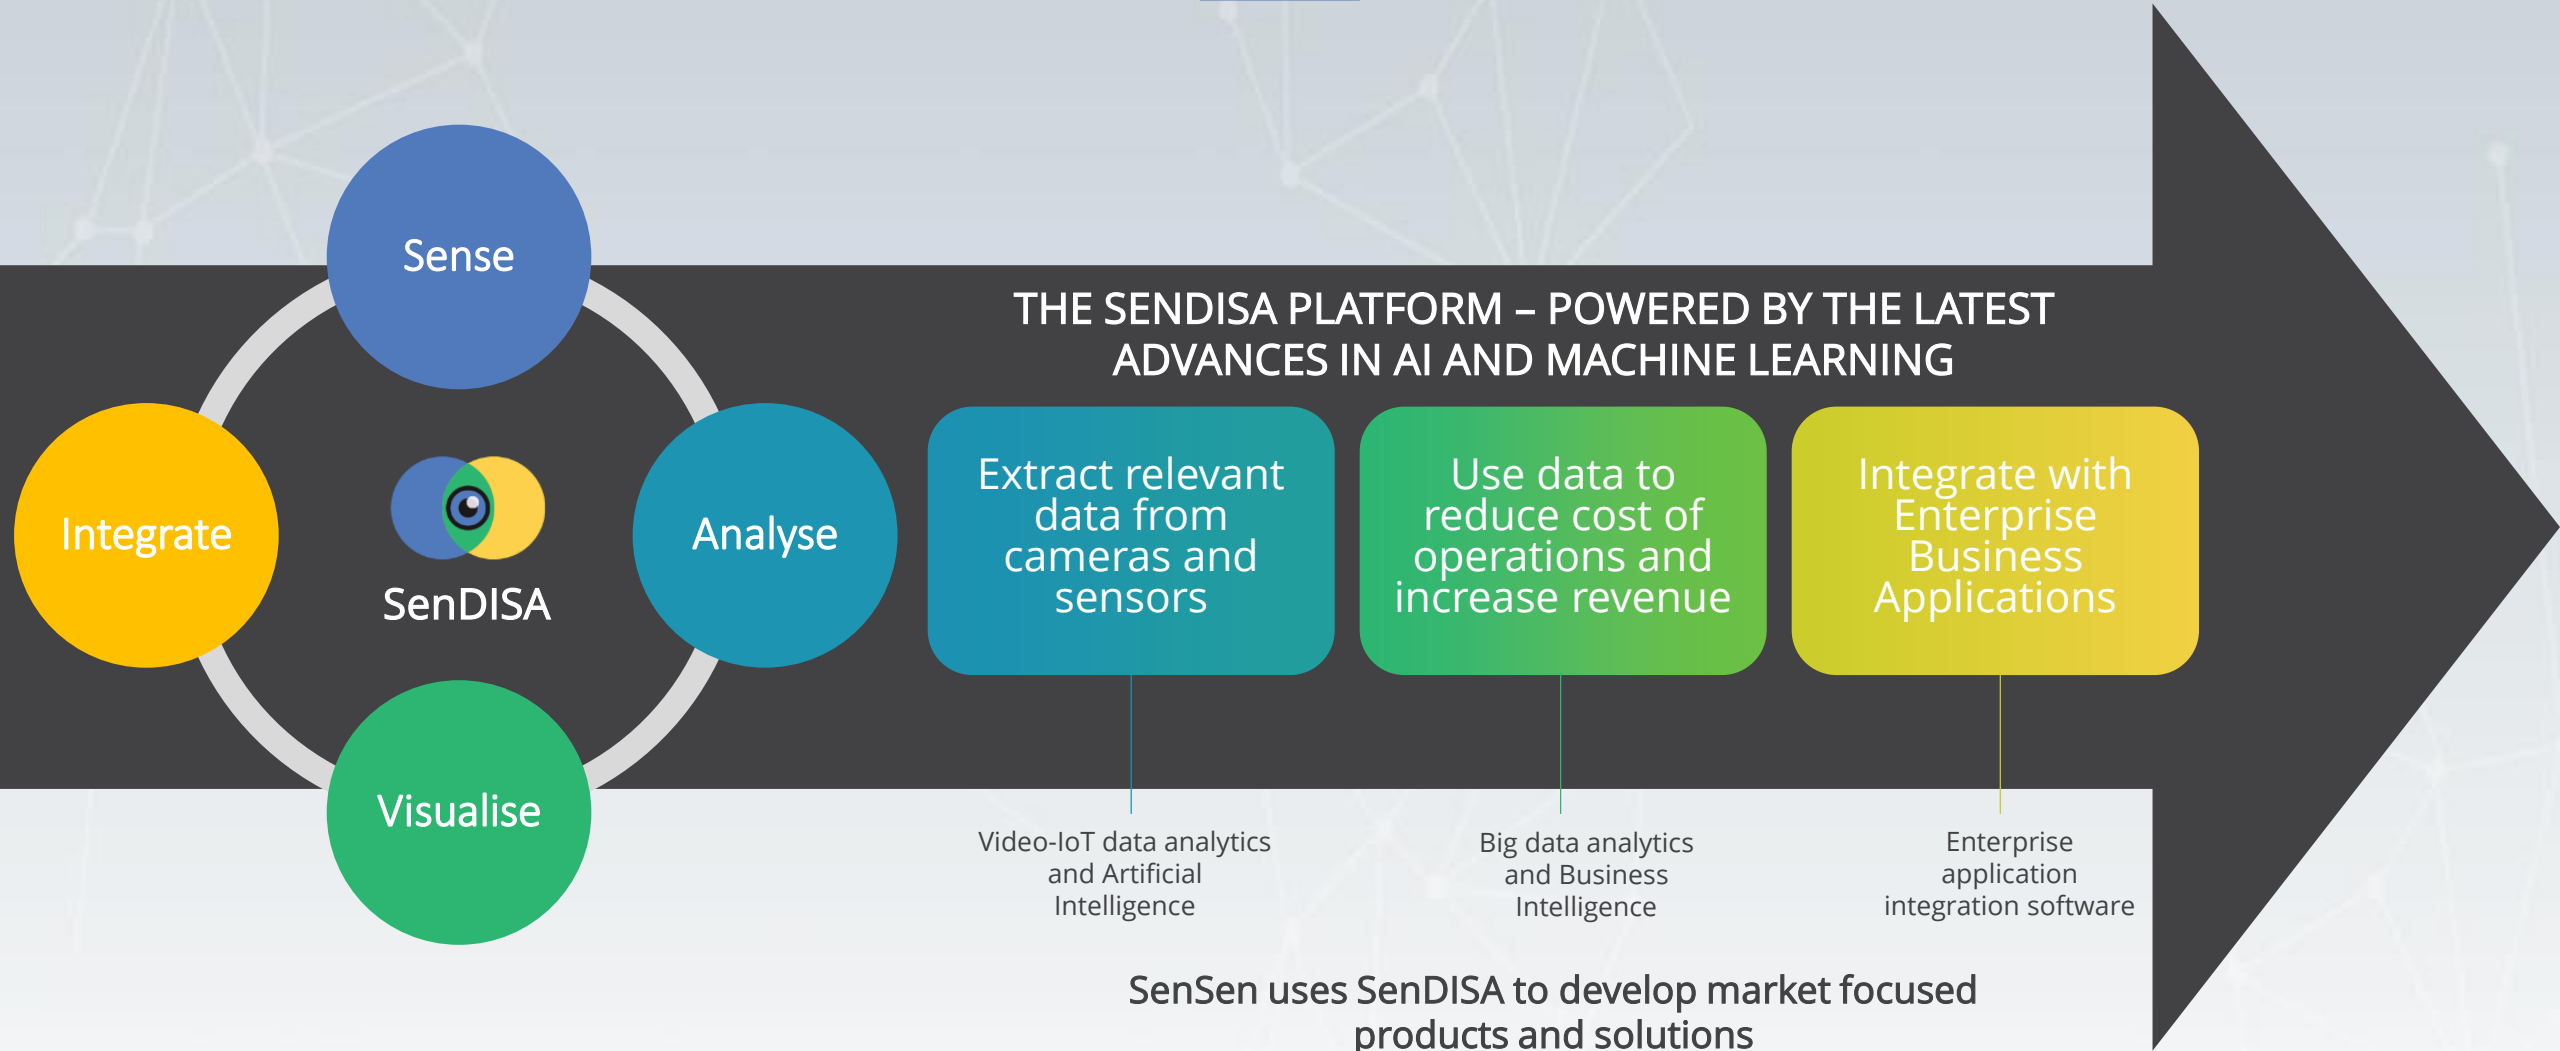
Sense

Integrate

SenDISA

Analyse

Visualise

THE SENDISA PLATFORM – POWERED BY THE LATEST ADVANCES IN AI AND MACHINE LEARNING

Extract relevant data from cameras and sensors

Use data to reduce cost of operations and increase revenue

Integrate with Enterprise Business Applications

Video-IoT data analytics and Artificial Intelligence

Big data analytics and Business Intelligence

Enterprise application integration software

SenSen uses SenDISA to develop market focused products and solutions